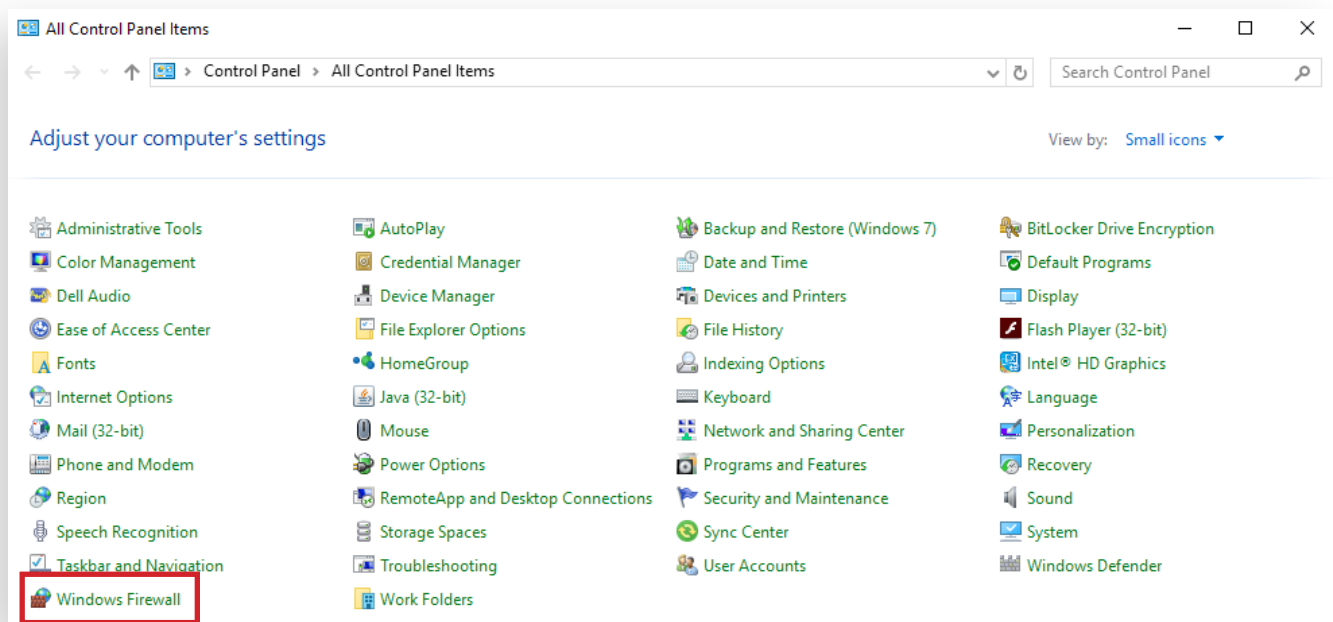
All Control Panel Items

Control Panel > All Control Panel Items

Search Control Panel

Adjust your computer's settings

View by: Small icons

Administrative Tools
Color Management
Dell Audio
Ease of Access Center
Fonts
Internet Options
Mail (32-bit)
Phone and Modem
Region
Speech Recognition
Taskbar and Navigation
Windows Firewall

AutoPlay
Credential Manager
Device Manager
File Explorer Options
HomeGroup
Java (32-bit)
Mouse
Power Options
RemoteApp and Desktop Connections
Storage Spaces
Troubleshooting
Work Folders

Backup and Restore (Windows 7)
Date and Time
Devices and Printers
File History
Indexing Options
Keyboard
Network and Sharing Center
Programs and Features
Security and Maintenance
Sync Center
User Accounts

BitLocker Drive Encryption
Default Programs
Display
Flash Player (32-bit)
Intel® HD Graphics
Language
Personalization
Recovery
Sound
System
Windows Defender